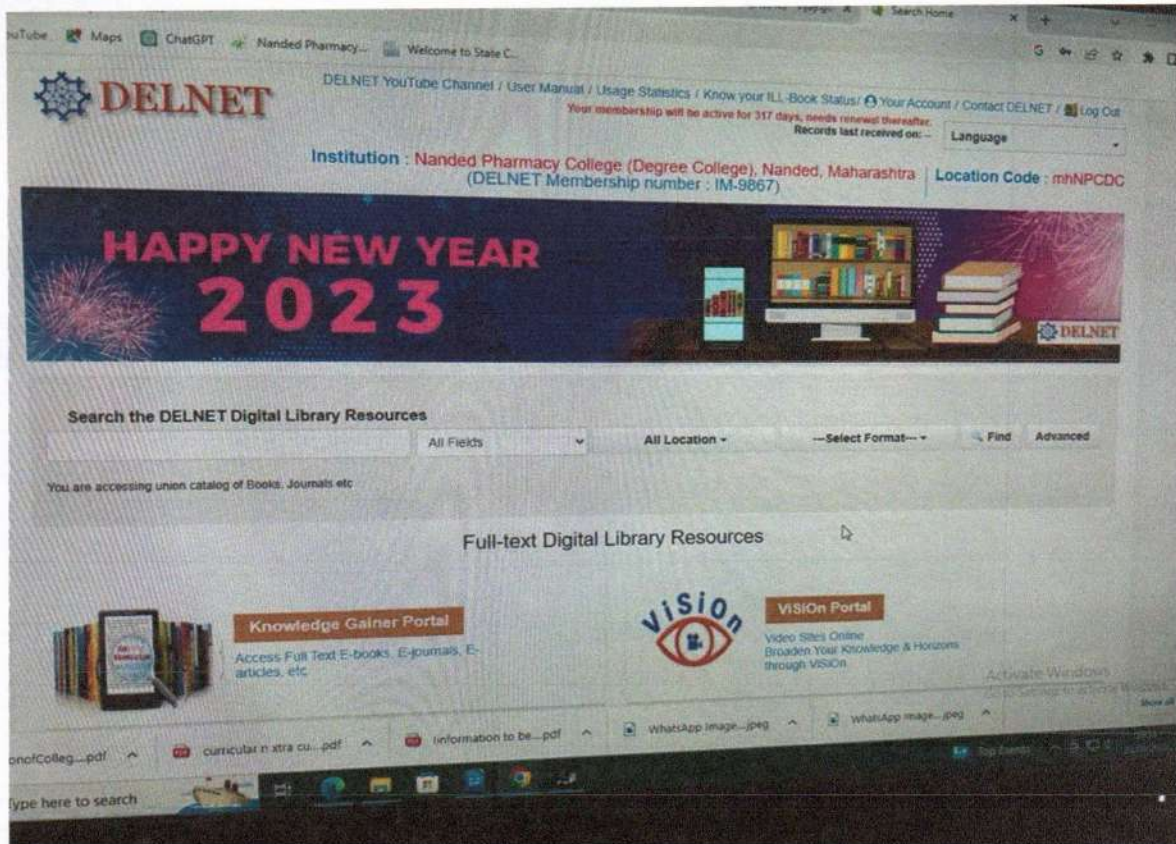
uTube Maps ChatGPT Nanded Pharmacy... Welcome to State C...

Search Home

DELNET

DELNET YouTube Channel / User Manual / Usage Statistics / Know your ILL-Book Status/ Your Account / Contact DELNET / Log Out

Your membership will be active for 317 days, needs renewal thereafter.

Records last received on: --

Language

Institution : Nanded Pharmacy College (Degree College), Nanded, Maharashtra (DELNET Membership number : IM-9867)

Location Code : mhNPCDC

HAPPY NEW YEAR 2023

DELNET

Search the DELNET Digital Library Resources

All Fields

All Location

---Select Format---

Find

Advanced

You are accessing union catalog of Books, Journals etc

Full-text Digital Library Resources

Knowledge Gainer Portal

Access Full Text E-books, E-journals, E-articles, etc

ViSiOn

ViSiOn Portal

Video Sites Online
Broaden Your Knowledge & Horizons through ViSiOn

Activate Windows

onofColleg....pdf

curricular n xtra cu....pdf

Information to be....pdf

WhatsApp Image....jpeg

WhatsApp Image....jpeg

Show all

Type here to search